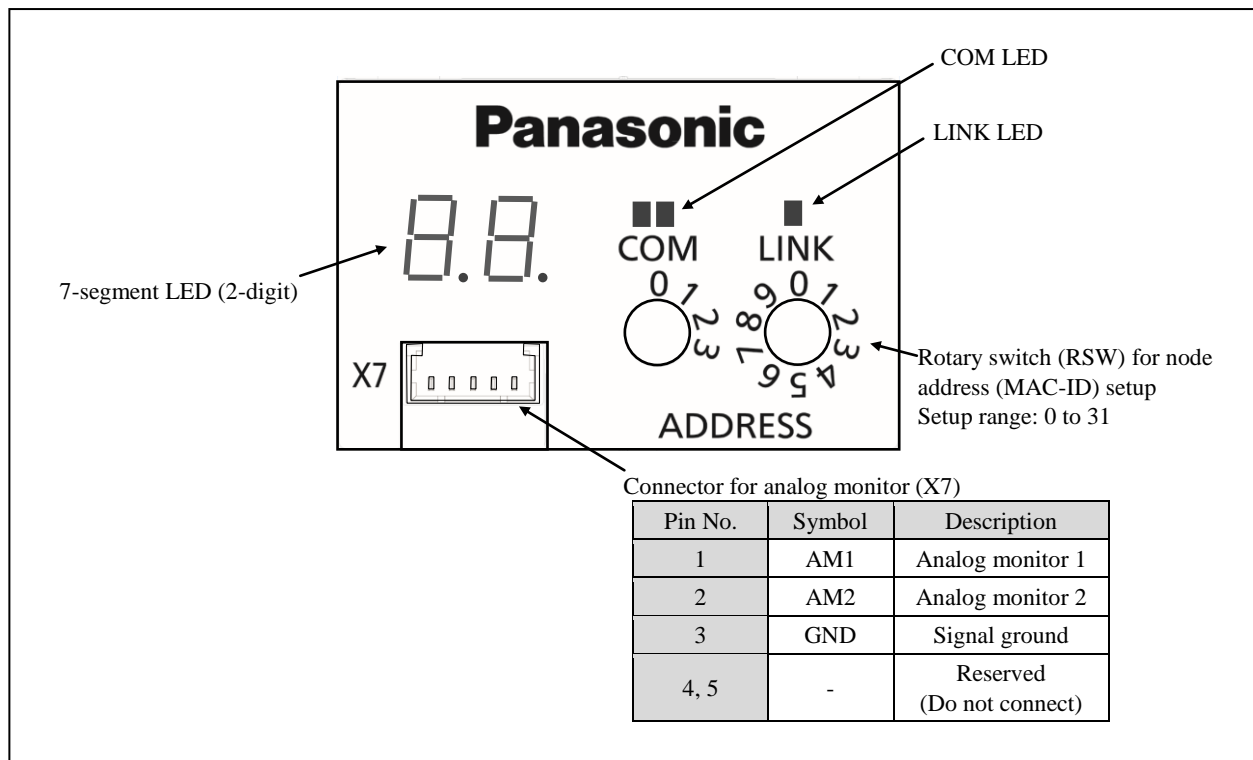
COM LED

Panasonic

LINK LED

COM

LINK

7-segment LED (2-digit)

0 1 2 3

9 0 1 2 3 4 5 6 7 8

Rotary switch (RSW) for node address (MAC-ID) setup
Setup range: 0 to 31

X7

ADDRESS

Connector for analog monitor (X7)

| Pin No. | Symbol | Description |
|---|---|---|
| 1 | AM1 | Analog monitor 1 |
| 2 | AM2 | Analog monitor 2 |
| 3 | GND | Signal ground |
| 4, 5 | - | Reserved (Do not connect) |